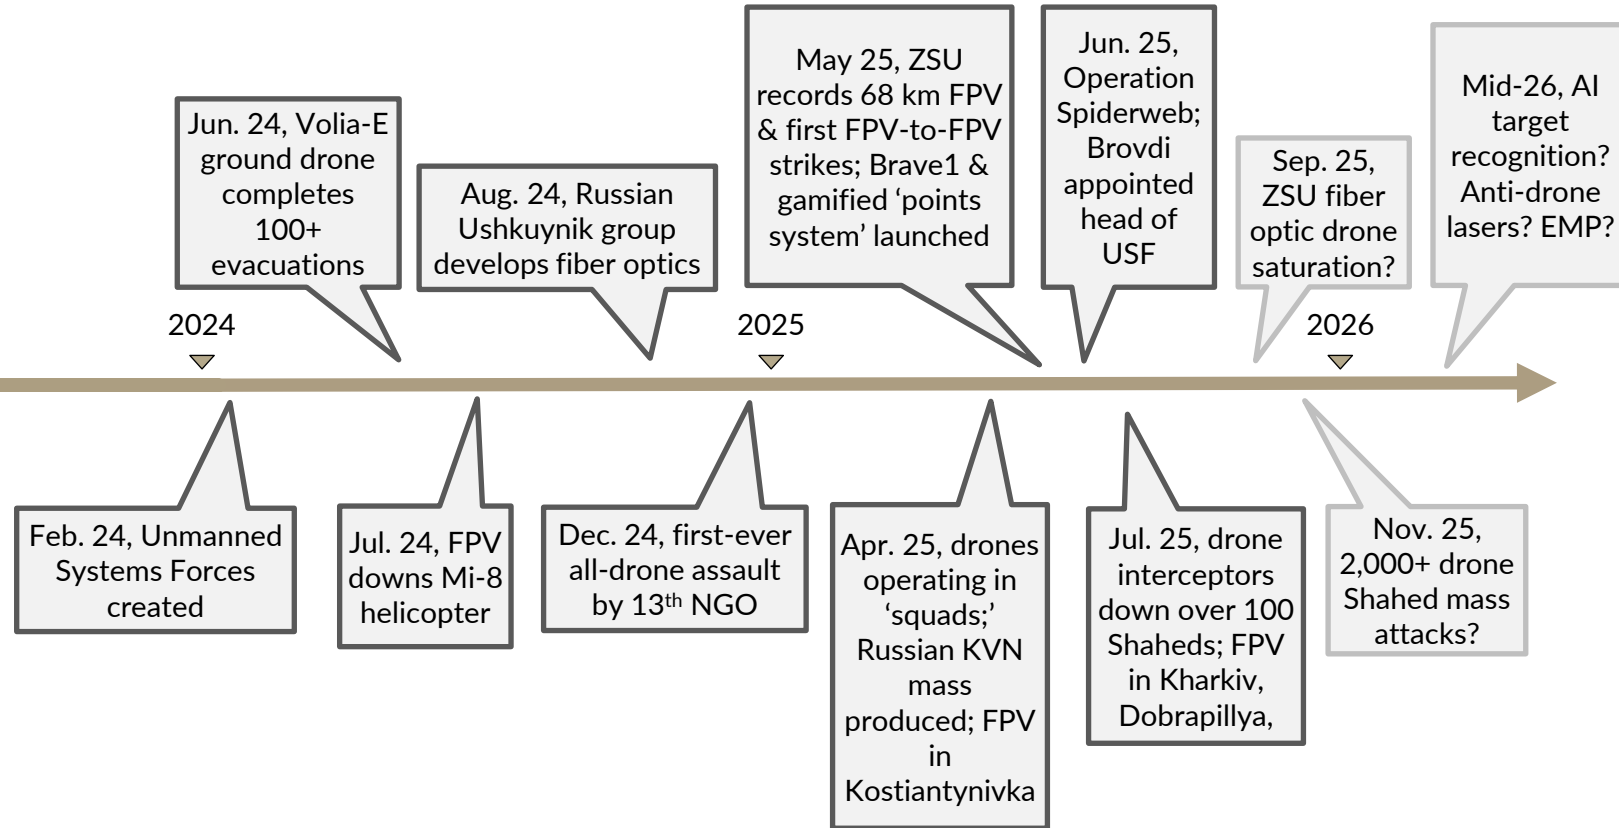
Jun. 24, Volia-E ground drone completes 100+ evacuations

Aug. 24, Russian Ushkuynik group develops fiber optics

May 25, ZSU records 68 km FPV & first FPV-to-FPV strikes; Brave1 & gamified 'points system' launched

Jun. 25, Operation Spiderweb; Brovdi appointed head of USF

Sep. 25, ZSU fiber optic drone saturation?

Mid-26, AI target recognition? Anti-drone lasers? EMP?

2024

2025

2026

Feb. 24, Unmanned Systems Forces created

Jul. 24, FPV downs Mi-8 helicopter

Dec. 24, first-ever all-drone assault by 13$^{th}$ NGO

Apr. 25, drones operating in 'squads;' Russian KVN mass produced; FPV in Kostiantynivka

Jul. 25, drone interceptors down over 100 Shaheds; FPV in Kharkiv, Dobrapillya,

Nov. 25, 2,000+ drone Shahed mass attacks?